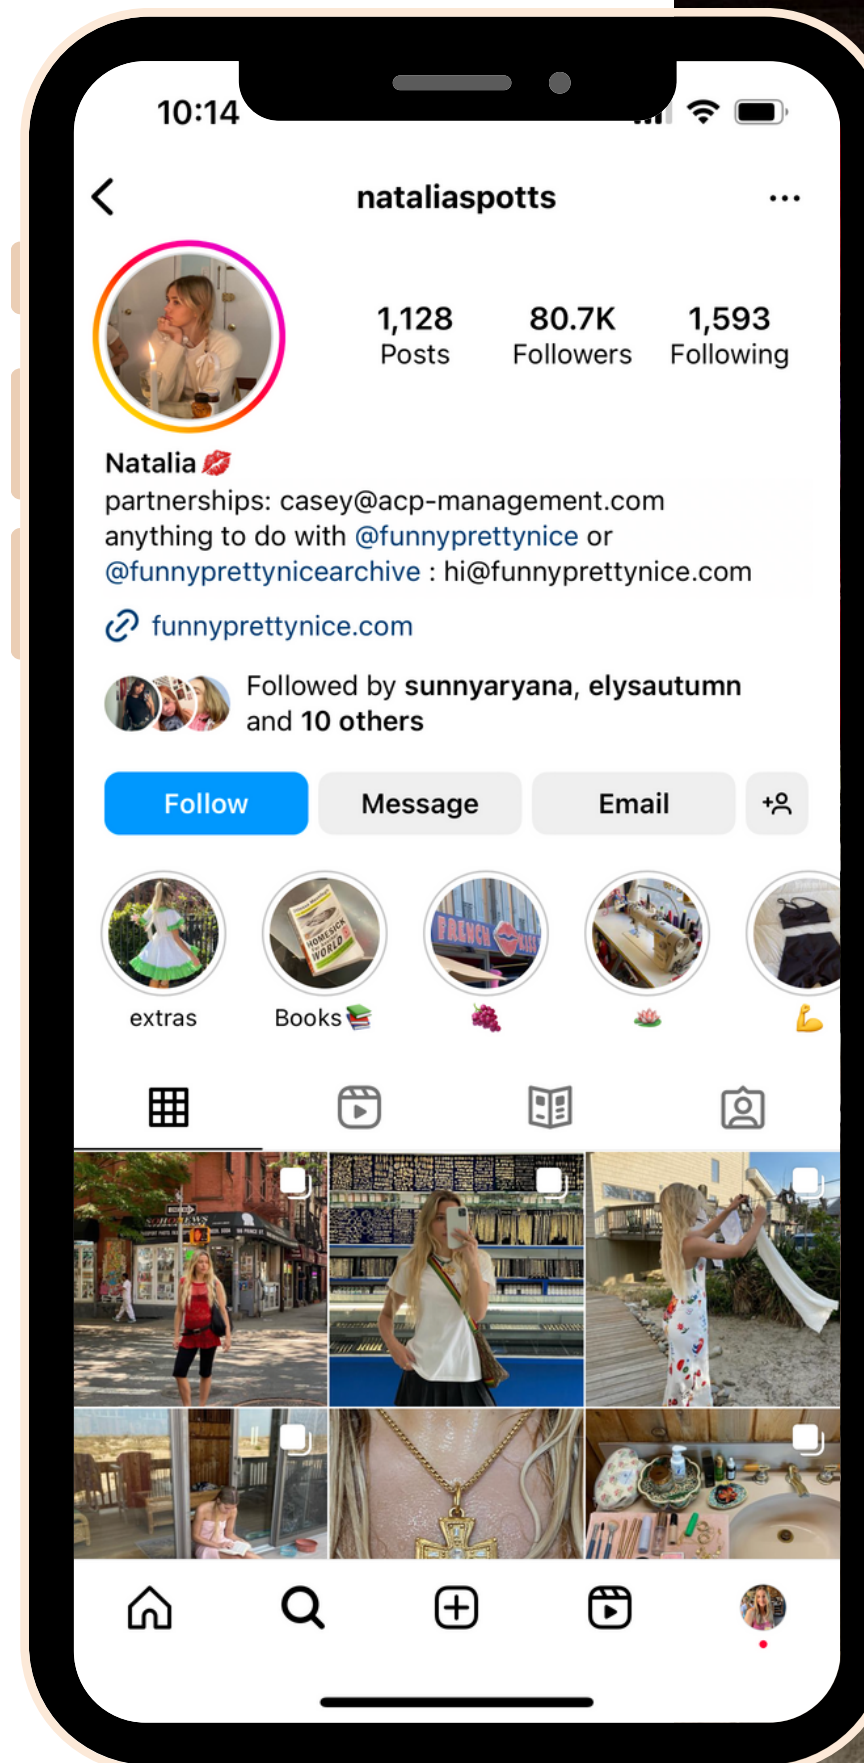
10:14

nataliaspotts

1,128
Posts

80.7K
Followers

1,593
Following

Natalia 💋
partnerships: casey@acp-management.com
anything to do with @funnyprettynice or @funnyprettynicearchive : hi@funnyprettynice.com

funnyprettynice.com

Followed by sunnyaryana, elysautumn and 10 others

Follow
Message
Email

extras
Books 📚
🍇
🪷
💪

HOMESICK WORLD
FRENCH